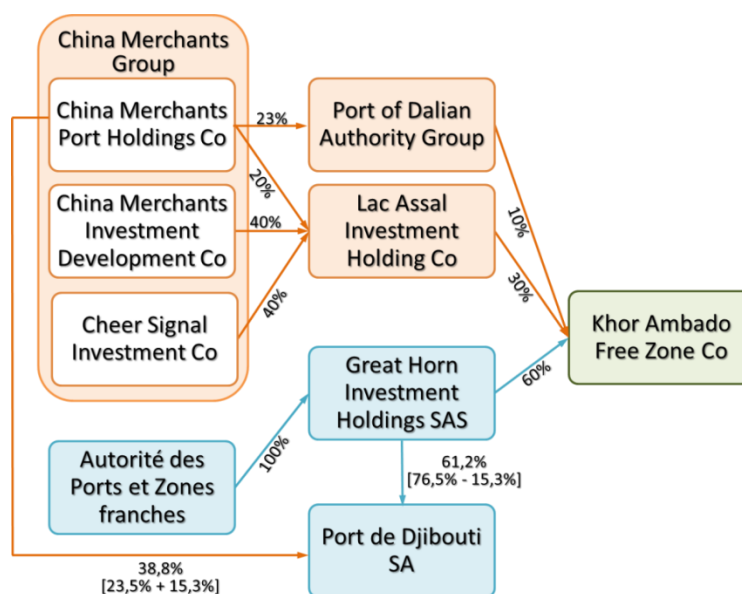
China Merchants Group

China Merchants Port Holdings Co

China Merchants Investment Development Co

Cheer Signal Investment Co

23%

20%

40%

40%

Port of Dalian Authority Group

Lac Assal Investment Holding Co

10%

30%

Khor Ambado Free Zone Co

Great Horn Investment Holdings SAS

60%

Autorité des Ports et Zones franches

100%

61,2%
[76,5% - 15,3%]

Port de Djibouti SA

38,8%
[23,5% + 15,3%]